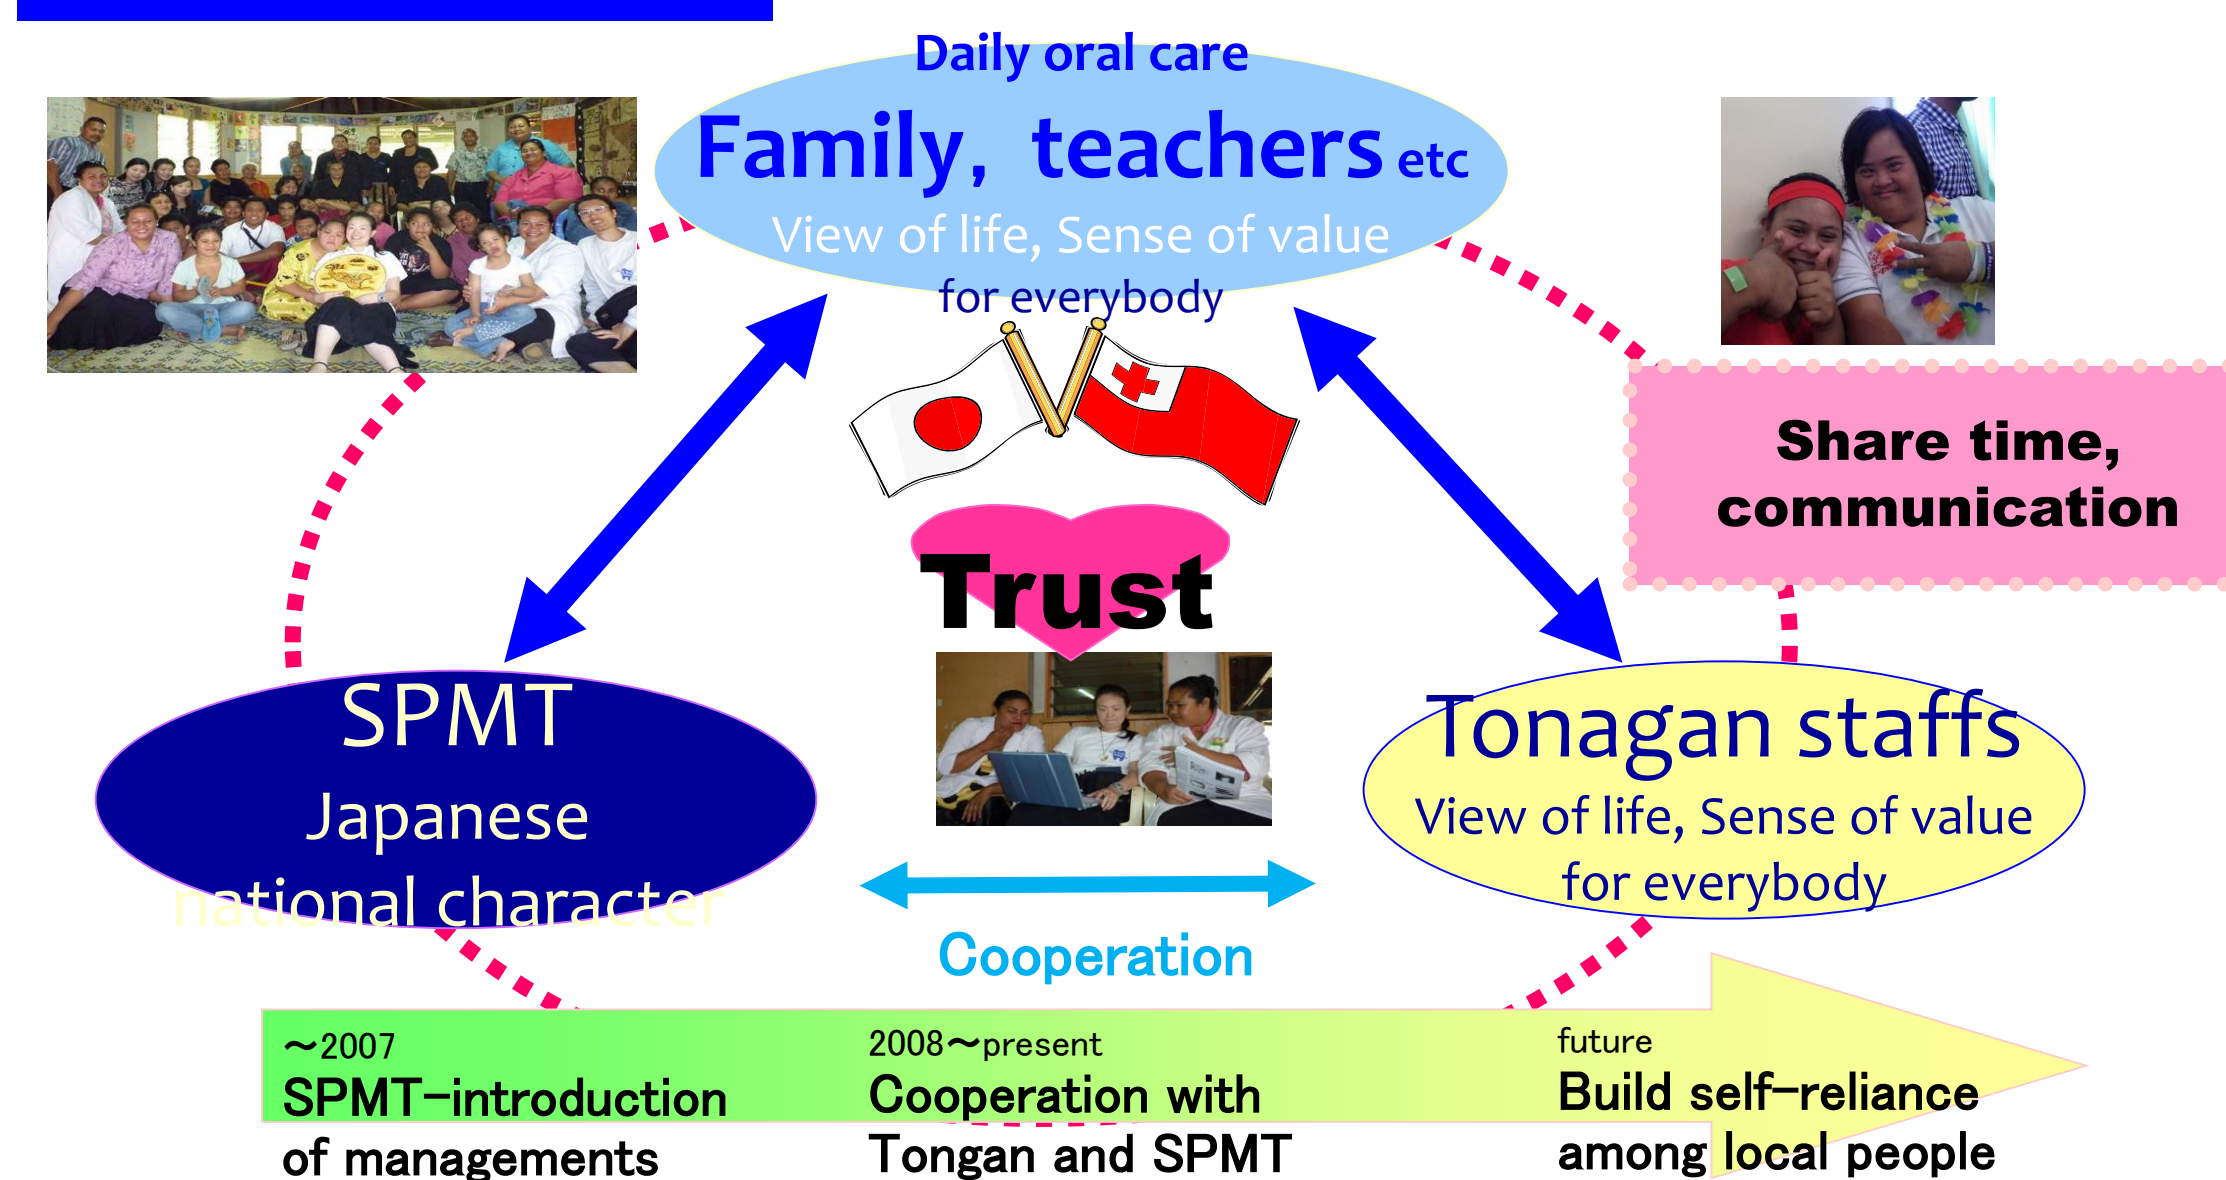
Daily oral care

Family, teachers etc

View of life, Sense of value for everybody

Share time, communication

Trust

SPMT

Japanese national character

Tonagan staffs

View of life, Sense of value for everybody

Cooperation

～2007
SPMT-introduction of managements

2008～present
Cooperation with Tongan and SPMT

future
Build self-reliance among local people